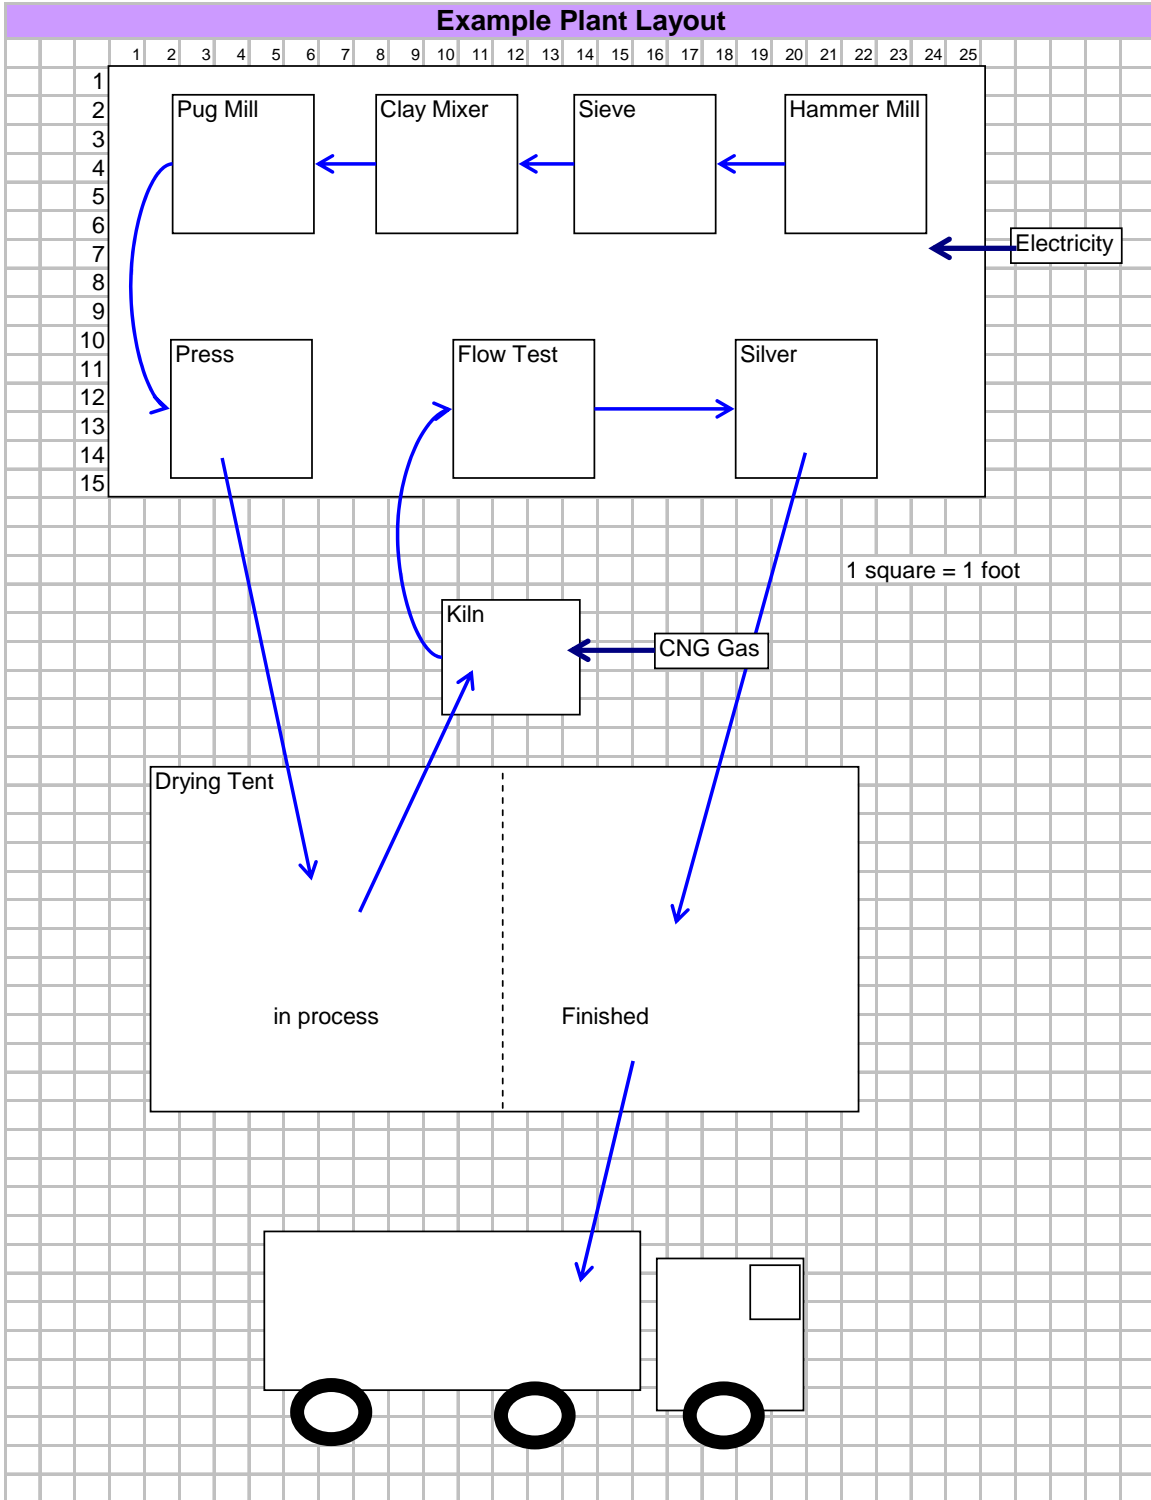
Example Plant Layout

1 2 3 4 5 6 7 8 9 10 11 12 13 14 15 16 17 18 19 20 21 22 23 24 25

1 2 3 4 5 6 7 8 9 10 11 12 13 14 15

Pug Mill

Clay Mixer

Sieve

Hammer Mill

Electricity

Press

Flow Test

Silver

1 square = 1 foot

Kiln

CNG Gas

Drying Tent

in process

Finished